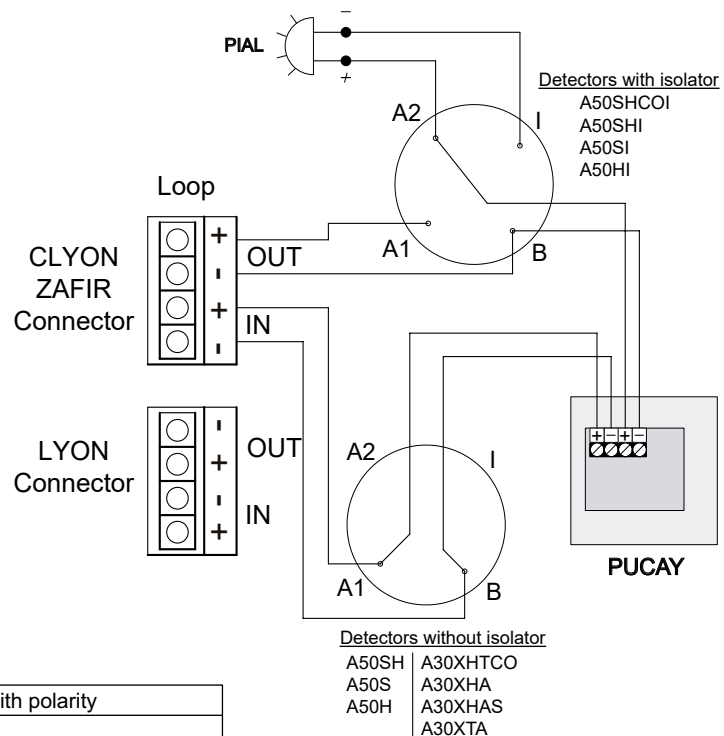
PIAL

–

+

Detectors with isolator
A50SHCOI
A50SHI
A50SI
A50HI

A2

I

Loop

CLYON ZAFIR Connector

+
-
+
-

OUT

IN

A1

B

LYON Connector

-
+
-
+

OUT

IN

A2

I

+–+–

A1

B

PUCAY

Detectors without isolator

| A50SH | A30XHTCO |
|---|---|
| A50S | A30XHA |
| A50H | A30XHAS |
| | A30XTA |

ith polarity